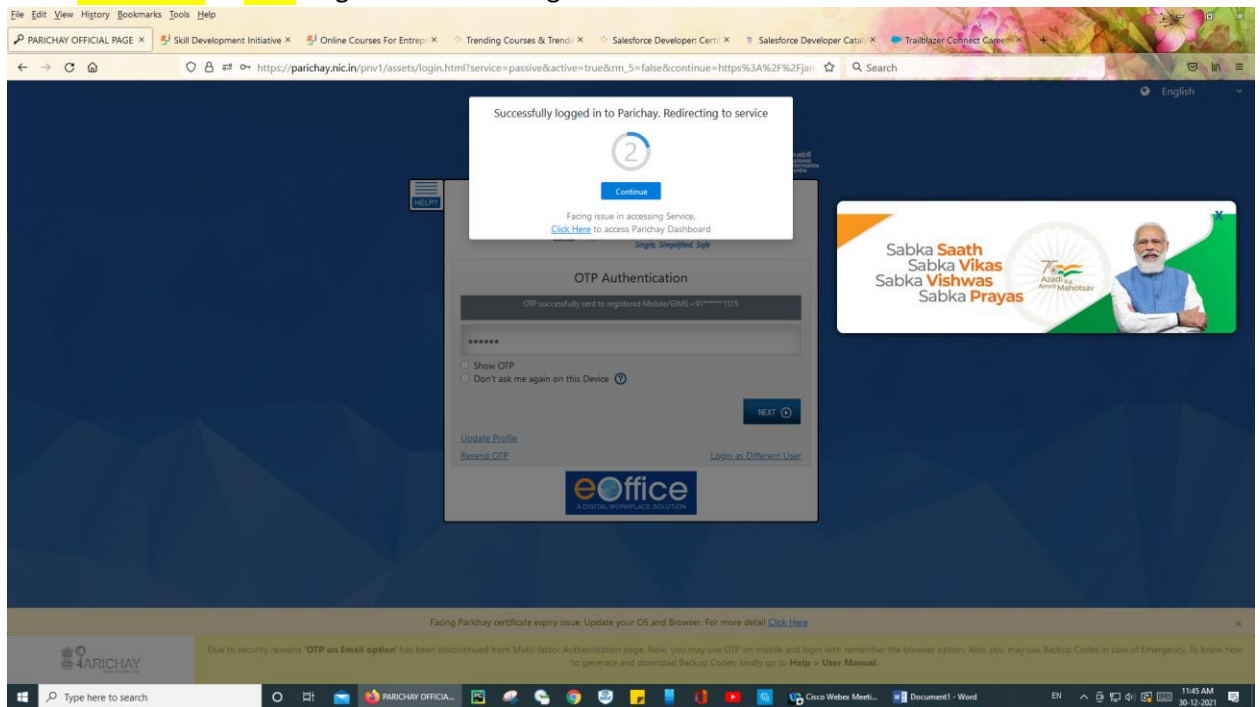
File Edit View History Bookmarks Tools Help

PARICHAY OFFICIAL PAGE × | Skill Development Initiative × | Online Courses For Entrep × | Trending Courses & Trend × | Salesforce Developer: Certi × | Salesforce Developer Catal × | Trailblazer Connect Careers ×

https://parichay.nic.in/pnv1/assets/login.html?service=passive&active=true&rm_5=false&continue=https%3A%2F%2Fjan

Search

English

Successfully logged in to Parichay. Redirecting to service

2

Continue

Facing issue in accessing Service, Click Here to access Parichay Dashboard

HELP?

Single, Simplified, Safe

OTP Authentication

OTP successfully sent to registered Mobile/GIMS +91******1515

••••••

Show OTP

Don't ask me again on this Device

NEXT

Update Profile

Resend OTP

Login as Different User

eOffice
A DIGITAL WORKPLACE SOLUTION

Sabka Saath
Sabka Vikas
Sabka Vishwas
Sabka Prayas

Azadi Ka Amrit Mahotsav

Facing Parichay certificate expiry issue. Update your OS and Browser. For more detail Click Here

PARICHAY

Due to security reasons 'OTP on Email option' has been discontinued from Multi-factor Authentication page. Now, you may use OTP on mobile and login with remember the browser option. Also, you may use Backup Codes in case of Emergency. To know how to generate and download Backup Codes, kindly go to Help > User Manual.

Type here to search

PARICHAY OFFICIA...

Cisco Webex Meeti...

Document1 - Word

EN

11:45 AM
30-12-2021